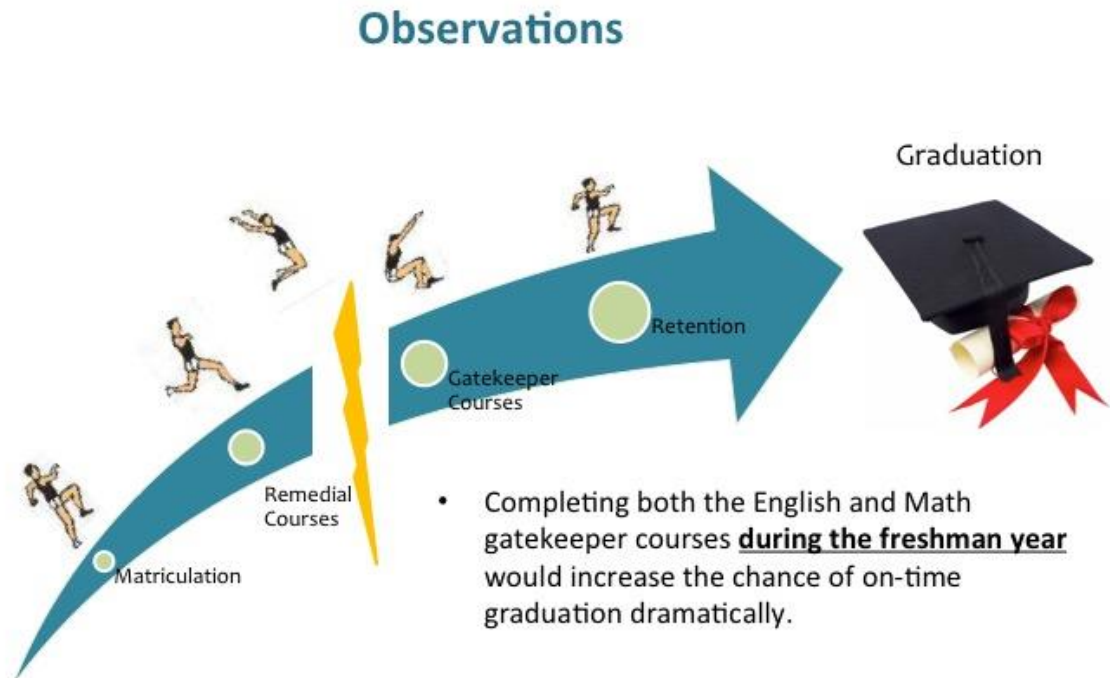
Observations

Graduation

Retention

Gatekeeper Courses

Remedial Courses

Matriculation

• Completing both the English and Math gatekeeper courses **during the freshman year** would increase the chance of on-time graduation dramatically.